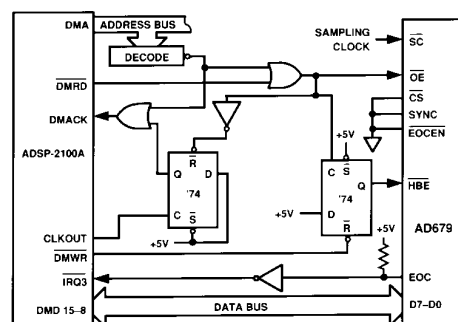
DMA
ADDRESS BUS
DECODE
$\overline{DMRD}$
DMACK
ADSP-2100A
CLKOUT
$\overline{DMWR}$
$\overline{IRQ3}$
DMD 15–8
SAMPLING CLOCK
$\overline{SC}$
$\overline{OE}$
$\overline{CS}$
SYNC
$\overline{EOCEN}$
$\overline{R}$
Q
D
'74
C
$\overline{S}$
+5V
C
$\overline{S}$
Q
'74
D
$\overline{R}$
+5V
+5V
$\overline{HBE}$
+5V
AD679
EOC
DATA BUS
D7–D0